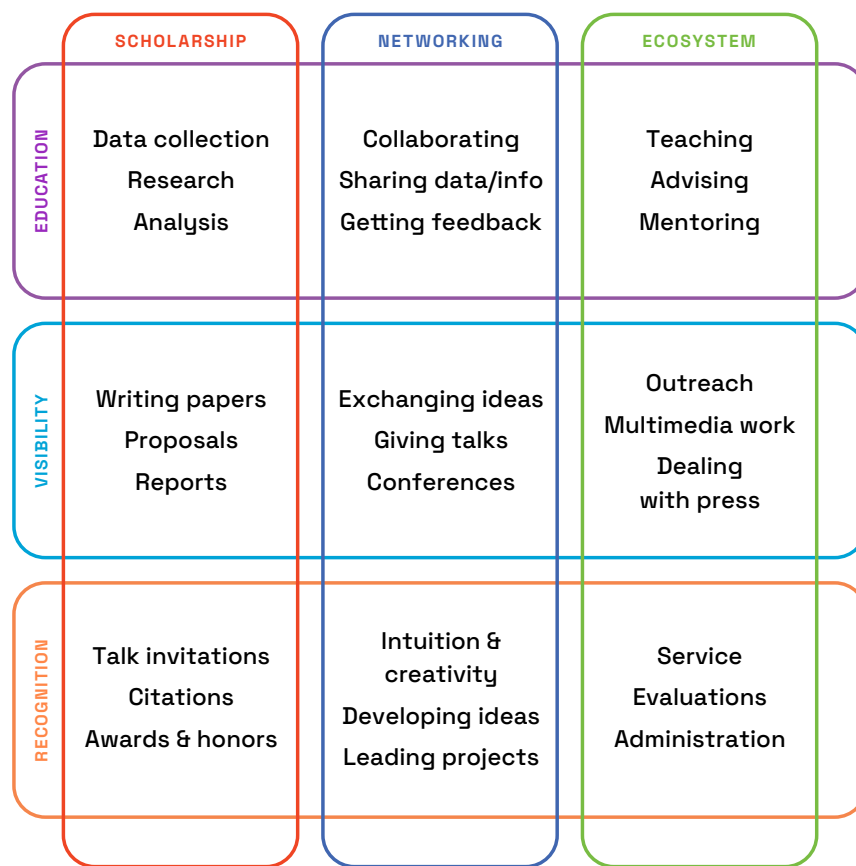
|  | SCHOLARSHIP | NETWORKING | ECOSYSTEM |
|---|---|---|---|
| EDUCATION | Data collection<br>Research<br>Analysis | Collaborating<br>Sharing data/info<br>Getting feedback | Teaching<br>Advising<br>Mentoring |
| VISIBILITY | Writing papers<br>Proposals<br>Reports | Exchanging ideas<br>Giving talks<br>Conferences | Outreach<br>Multimedia work<br>Dealing with press |
| RECOGNITION | Talk invitations<br>Citations<br>Awards & honors | Intuition & creativity<br>Developing ideas<br>Leading projects | Service<br>Evaluations<br>Administration |